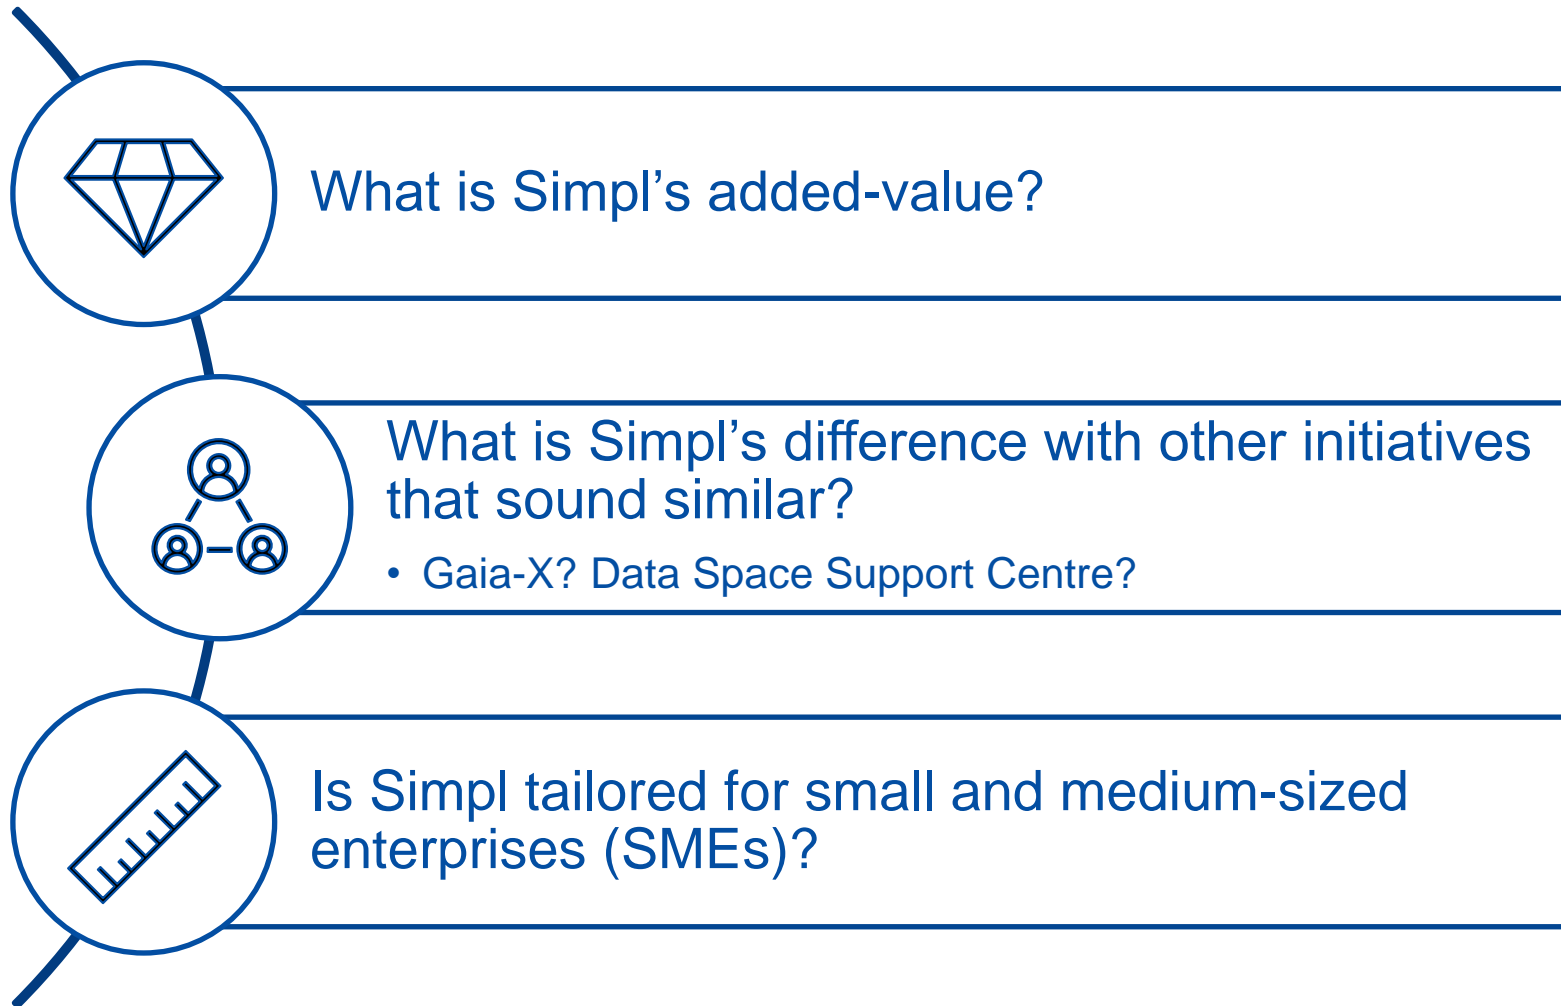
What is Simpl’s added-value?

What is Simpl’s difference with other initiatives that sound similar?

• Gaia-X? Data Space Support Centre?

Is Simpl tailored for small and medium-sized enterprises (SMEs)?